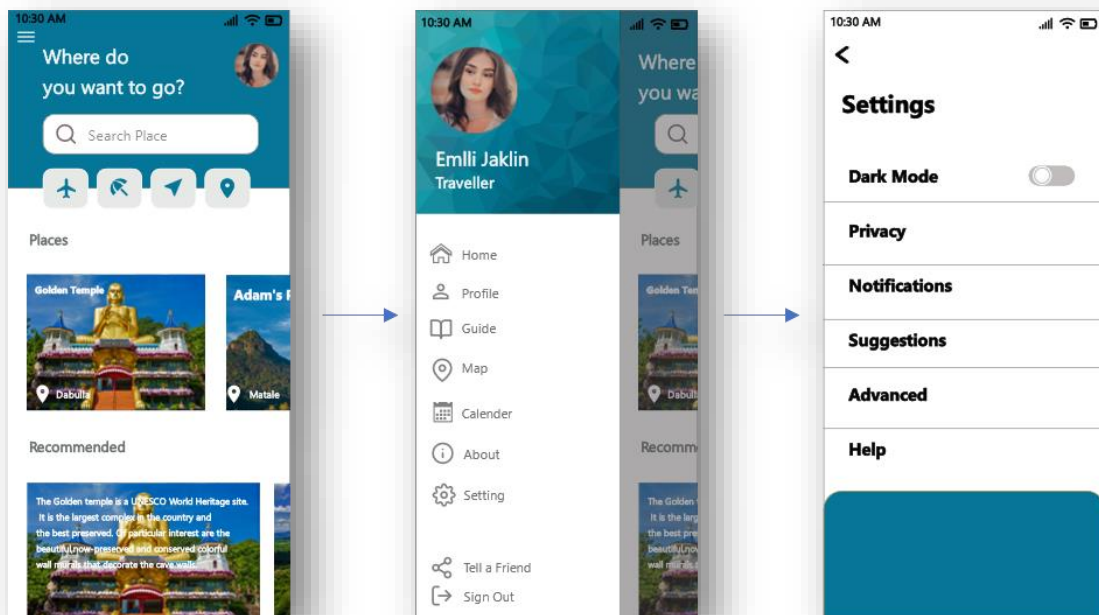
10:30 AM

Where do you want to go?

Search Place

Places

Golden Temple

Dabulla

Adam's P

Matale

Recommended

The Golden temple is a UNESCO World Heritage site. It is the largest complex in the country and the best preserved. Of particular interest are the beautiful,now-preserved and conserved colorful wall murals that decorate the cave walls.

10:30 AM

Emlli Jaklin
Traveller

Home

Profile

Guide

Map

Calender

About

Setting

Tell a Friend

Sign Out

Where
you wa

Places

Golden Tem

Dabul

Recomm

The Golden
It is the larg
the best pre
beautiful,nov
wall murals

10:30 AM

<

Settings

Dark Mode

Privacy

Notifications

Suggestions

Advanced

Help